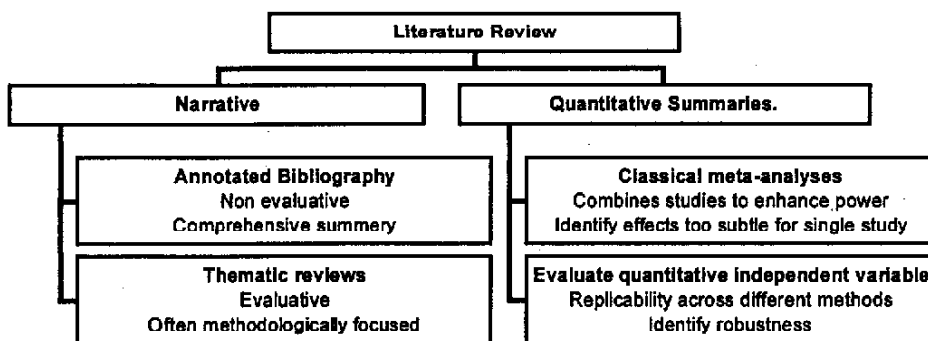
Literature Review

Narrative

Annotated Bibliography
Non evaluative
Comprehensive summery

Thematic reviews
Evaluative
Often methodologically focused

Quantitative Summaries.

Classical meta-analyses
Combines studies to enhance power
Identify effects too subtle for single study

Evaluate quantitative independent variable
Replicability across different methods
Identify robustness